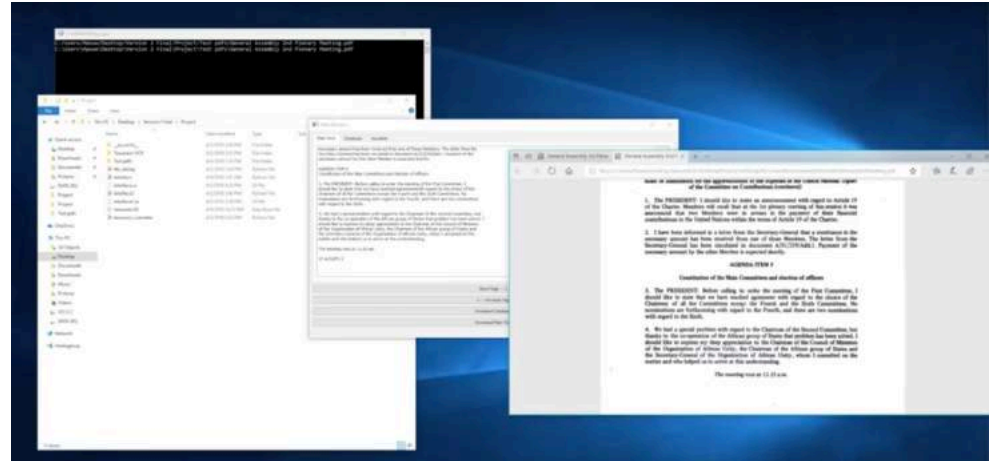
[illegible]

of the Committee on Contributions (continued)

1. The PRESIDENT: I should like to make an announcement with regard to Article 19 of the Charter. Members will recall that at the 1st plenary meeting of this session it was announced that two Members were in arrears in the payment of their financial contributions to the United Nations within the terms of Article 19 of the Charter.

2. I have been informed in a letter from the Secretary-General that a remittance in the necessary amount has been received from one of those Members. The letter from the Secretary-General has been circulated in document A/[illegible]. Payment of the necessary amount by the other Member is expected shortly.

AGENDA ITEM 5

Constitution of the Main Committees and election of officers

3. The PRESIDENT: Before calling to order the meeting of the First Committee, I should like to state that we have reached agreement with regard to the choice of the Chairmen of all the Committees except the Fourth and the Sixth Committees. No nominations are forthcoming with regard to the Fourth, and there are two nominations with regard to the Sixth.

4. We had a special problem with regard to the Chairman of the Second Committee, but thanks to the co-operation of the African group of States that problem has been solved. I should like to express my deep appreciation to the Chairman of the Council of Ministers of the Organization of African Unity, the Chairman of the African group of States and the Secretary-General of the Organization of African Unity, whom I consulted on the matter and who helped us to arrive at this understanding.

The meeting rose at 11.25 a.m.